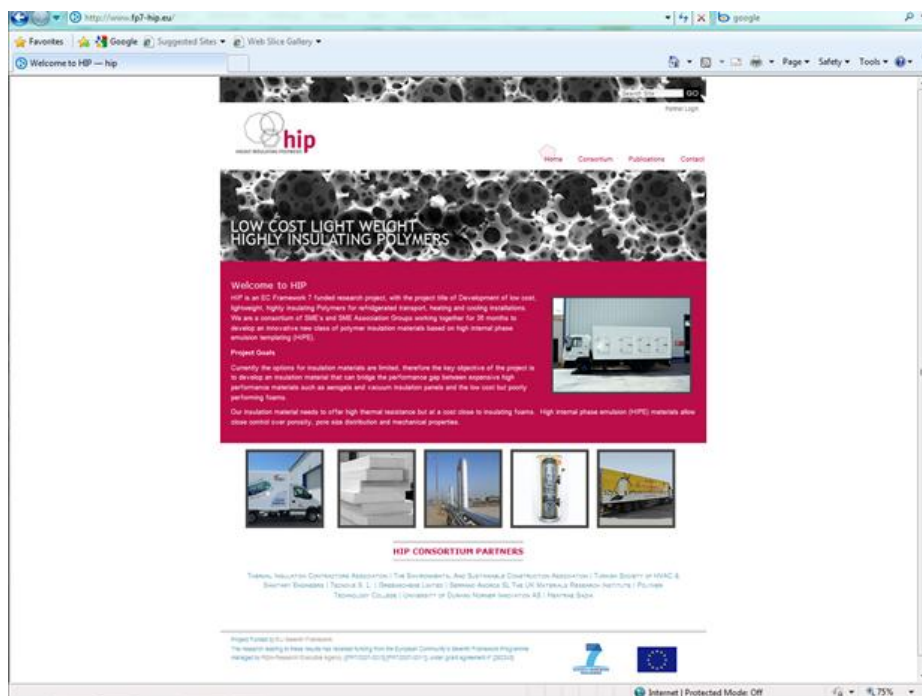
http://www.fp7-hip.eu/

google

Favorites | Google | Suggested Sites ▾ | Web Slice Gallery ▾

Welcome to HIP — hip

Page ▾ Safety ▾ Tools ▾

Search Site GO

Partner Login

hip

HIGHLY INSULATING POLYMERS

Home Consortium Publications Contact

LOW COST LIGHT WEIGHT HIGHLY INSULATING POLYMERS

Welcome to HIP

HIP is an EC Framework 7 funded research project, with the project title of Development of low cost, lightweight, highly insulating Polymers for refrigerated transport, heating and cooling installations. We are a consortium of SME's and SME Association Groups working together for 36 months to develop an innovative new class of polymer insulation materials based on high internal phase emulsion templating (HIPE).

Project Goals

Currently the options for insulation materials are limited, therefore the key objective of the project is to develop an insulation material that can bridge the performance gap between expensive high performance materials such as aerogels and vacuum insulation panels and the low cost but poorly performing foams.

Our insulation material needs to offer high thermal resistance but at a cost close to insulating foams. High internal phase emulsion (HIPE) materials allow close control over porosity, pore size distribution and mechanical properties.

HIP CONSORTIUM PARTNERS

Thermal Insulation Contractors Association | The Environmental And Sustainable Construction Association | Turkish Society of HVAC & Sanitary Engineers | Technova S. L. | Greenchemie Limited | Serrano Aznar SL The UK Materials Research Institute | Polymer Technology College | University of Durham Norner Innovation AS | Hentrans Sauk

Project Funded by EU Seventh Framework
The research leading to these results has received funding from the European Community's Seventh Framework Programme managed by REA-Research Executive Agency ([FP7/2007-2013] [FP7/2007-2011]) under grant agreement n° [262243]

Internet | Protected Mode: Off

75%